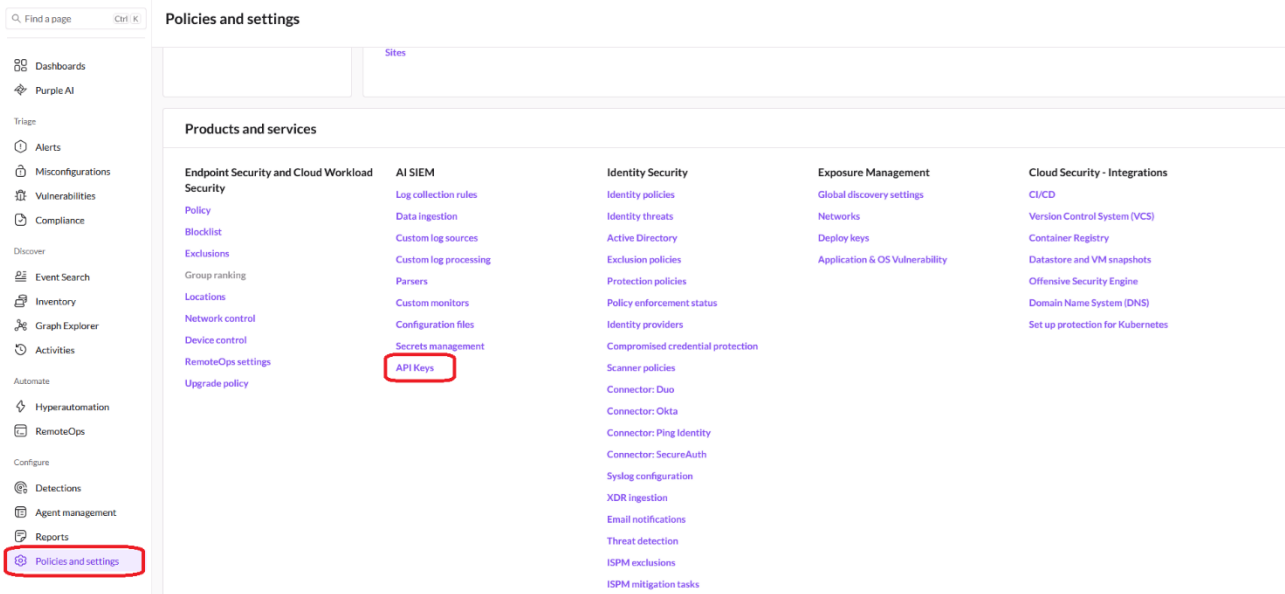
Find a page Ctrl K

Dashboards
Purple AI

Triage
Alerts
Misconfigurations
Vulnerabilities
Compliance

Discover
Event Search
Inventory
Graph Explorer
Activities

Automate
Hyperautomation
RemoteOps

Configure
Detections
Agent management
Reports
Policies and settings

Policies and settings

Sites

Products and services

Endpoint Security and Cloud Workload Security
Policy
Blocklist
Exclusions
Group ranking
Locations
Network control
Device control
RemoteOps settings
Upgrade policy

AI SIEM
Log collection rules
Data ingestion
Custom log sources
Custom log processing
Parsers
Custom monitors
Configuration files
Secrets management
API Keys

Identity Security
Identity policies
Identity threats
Active Directory
Exclusion policies
Protection policies
Policy enforcement status
Identity providers
Compromised credential protection
Scanner policies
Connector: Duo
Connector: Okta
Connector: Ping Identity
Connector: SecureAuth
Syslog configuration
XDR ingestion
Email notifications
Threat detection
ISPM exclusions
ISPM mitigation tasks

Exposure Management
Global discovery settings
Networks
Deploy keys
Application & OS Vulnerability

Cloud Security - Integrations
CI/CD
Version Control System (VCS)
Container Registry
Datastore and VM snapshots
Offensive Security Engine
Domain Name System (DNS)
Set up protection for Kubernetes